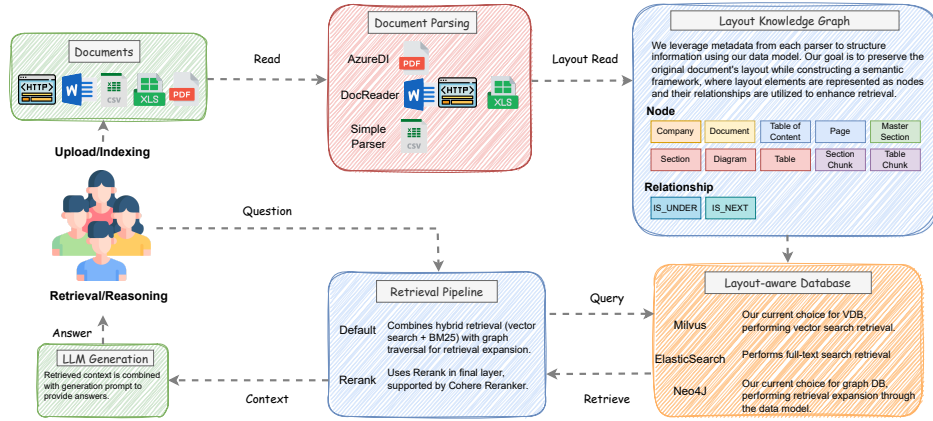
Documents

<HTTP>

CSV

XLS

PDF

Upload/Indexing

Read

Document Parsing

AzureDI

PDF

DocReader

<HTTP>

XLS

Simple Parser

CSV

Layout Read

Layout Knowledge Graph

We leverage metadata from each parser to structure information using our data model. Our goal is to preserve the original document's layout while constructing a semantic framework, where layout elements are represented as nodes and their relationships are utilized to enhance retrieval.

Node

| Company | Document | Table of Content | Page | Master Section |
|---|---|---|---|---|
| Section | Diagram | Table | Section Chunk | Table Chunk |

Relationship

IS_UNDER

IS_NEXT

Question

Retrieval/Reasoning

Answer

LLM Generation

Retrieved context is combined with generation prompt to provide answers.

Context

Retrieval Pipeline

Default

Combines hybrid retrieval (vector search + BM25) with graph traversal for retrieval expansion.

Rerank

Uses Rerank in final layer, supported by Cohere Reranker.

Query

Retrieve

Layout-aware Database

Milvus

Our current choice for VDB, performing vector search retrieval.

ElasticSearch

Performs full-text search retrieval

Neo4J

Our current choice for graph DB, performing retrieval expansion through the data model.